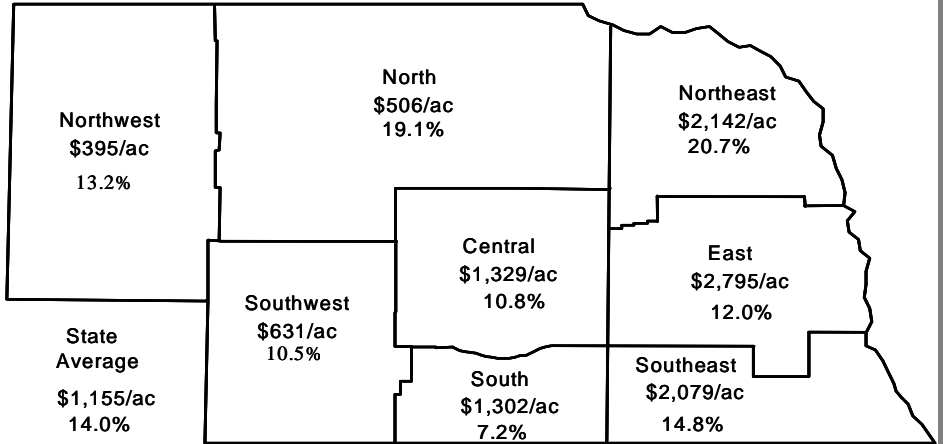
Northwest
$395/ac
13.2%

North
$506/ac
19.1%

Northeast
$2,142/ac
20.7%

Central
$1,329/ac
10.8%

East
$2,795/ac
12.0%

Southwest
$631/ac
10.5%

State Average
$1,155/ac
14.0%

South
$1,302/ac
7.2%

Southeast
$2,079/ac
14.8%